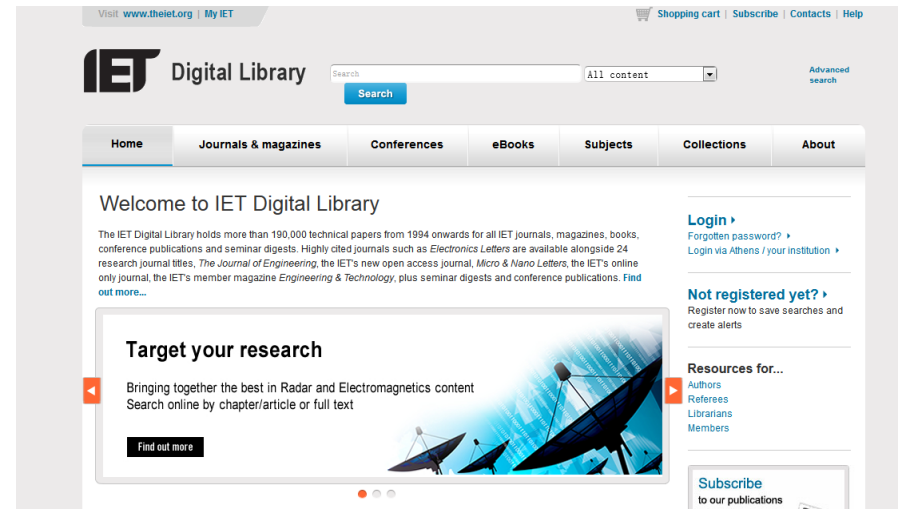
Visit www.theiet.org | My IET

Shopping cart | Subscribe | Contacts | Help

IET Digital Library

Search

All content

Search

Advanced search

Home | Journals & magazines | Conferences | eBooks | Subjects | Collections | About

Welcome to IET Digital Library

The IET Digital Library holds more than 190,000 technical papers from 1994 onwards for all IET journals, magazines, books, conference publications and seminar digests. Highly cited journals such as Electronics Letters are available alongside 24 research journal titles, The Journal of Engineering, the IET's new open access journal, Micro & Nano Letters, the IET's online only journal, the IET's member magazine Engineering & Technology, plus seminar digests and conference publications. Find out more...

Target your research

Bringing together the best in Radar and Electromagnetics content
Search online by chapter/article or full text

Find out more

Login
Forgotten password?
Login via Athens / your institution

Not registered yet?
Register now to save searches and create alerts

Resources for...
Authors
Referees
Librarians
Members

Subscribe
to our publications